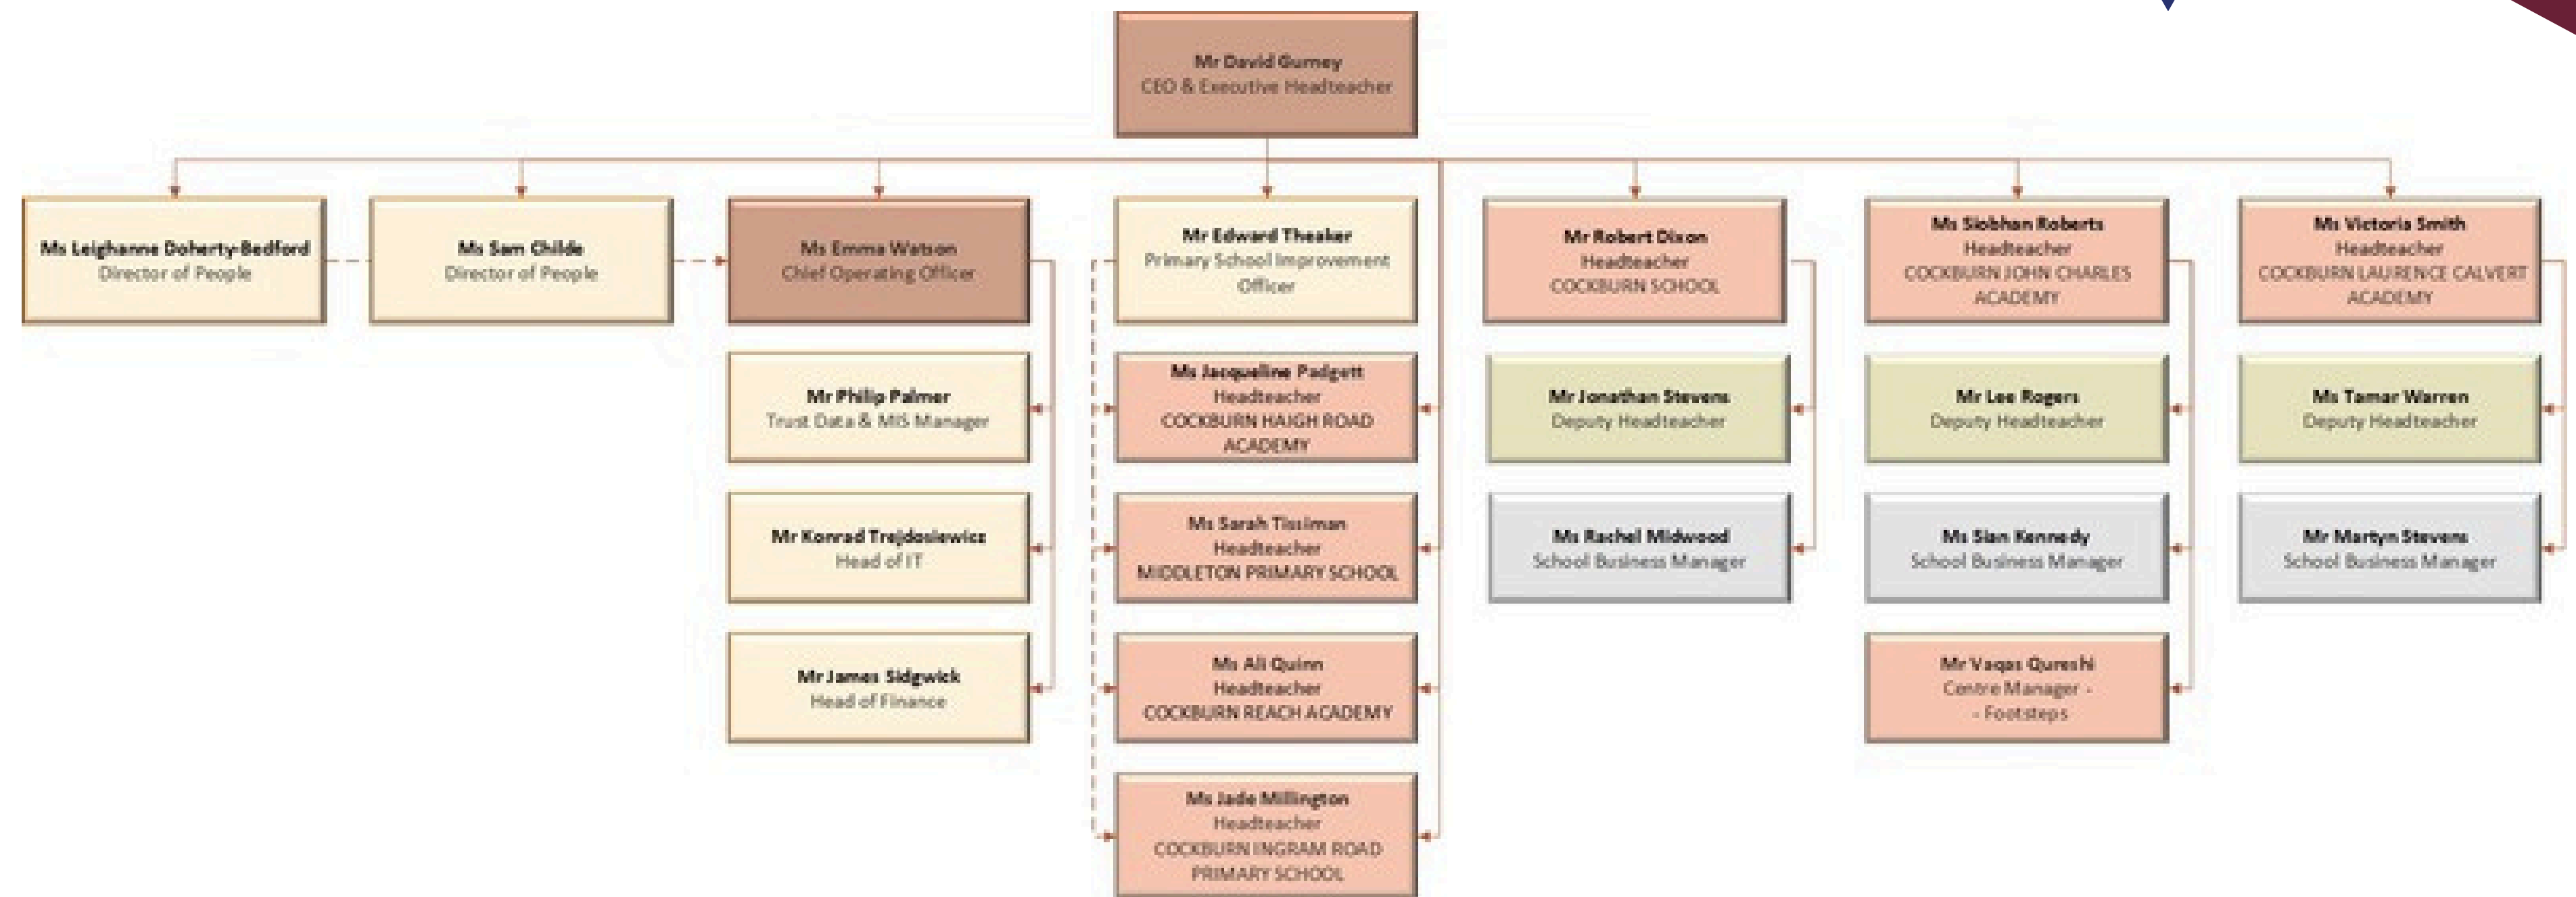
Mr David Gurney
CEO & Executive Headteacher

Ms Leighanne Doherty-Bedford
Director of People

Ms Sam Childe
Director of People

Ms Emma Watson
Chief Operating Officer

Mr Edward Theaker
Primary School Improvement Officer

Mr Robert Dixon
Headteacher
COCKBURN SCHOOL

Ms Siobhan Roberts
Headteacher
COCKBURN JOHN CHARLES ACADEMY

Ms Victoria Smith
Headteacher
COCKBURN LAURENCE CALVERT ACADEMY

Mr Philip Palmer
Trust Data & MIS Manager

Mr Konrad Trejdosiewicz
Head of IT

Mr James Sidgwick
Head of Finance

Ms Jacqueline Padgett
Headteacher
COCKBURN HAIGH ROAD ACADEMY

Ms Sarah Tiroliman
Headteacher
MIDDLETON PRIMARY SCHOOL

Ms Ali Quinn
Headteacher
COCKBURN REACH ACADEMY

Ms Jade Millington
Headteacher
COCKBURN INGRAM ROAD PRIMARY SCHOOL

Mr Jonathan Stevens
Deputy Headteacher

Ms Rachel Midwood
School Business Manager

Mr Lee Rogers
Deputy Headteacher

Ms Sian Kennedy
School Business Manager

Mr Vaqas Qureshi
Centre Manager -
- Footsteps

Ms Tamar Warren
Deputy Headteacher

Mr Martyn Stevens
School Business Manager